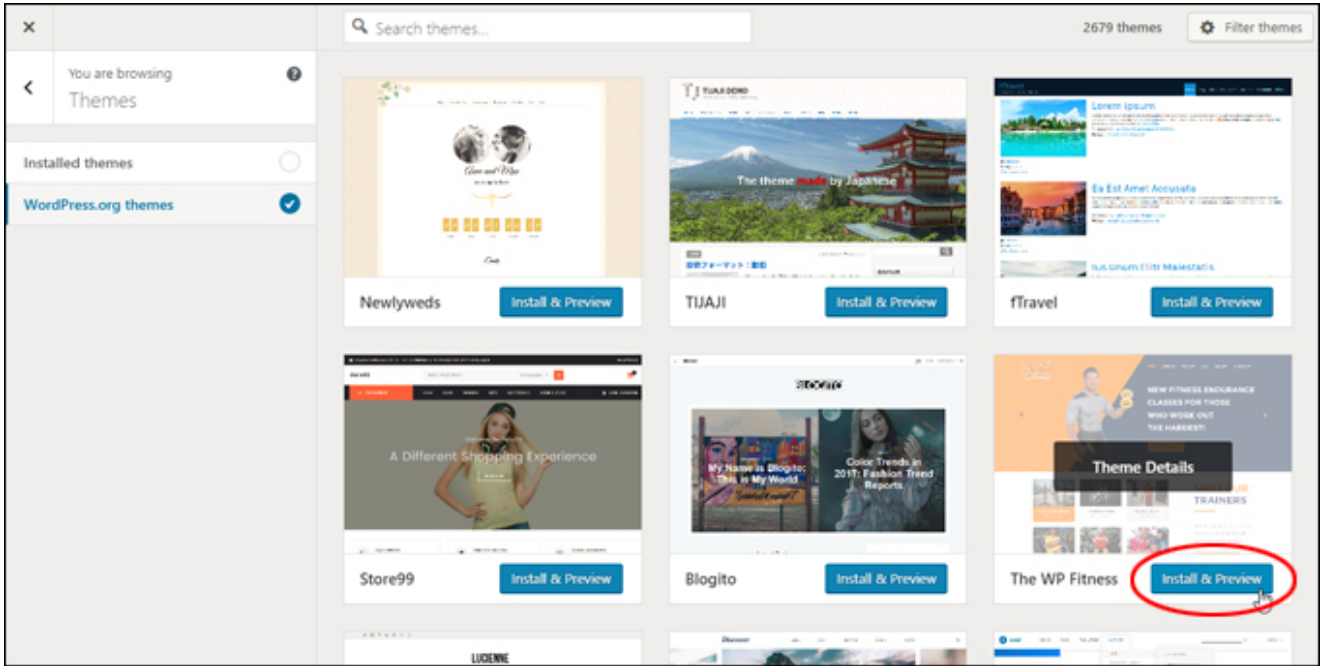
×

Search themes...

2679 themes

Filter themes

You are browsing
Themes

Installed themes

WordPress.org themes

Newlyweds

Install & Preview

TIJAJI

Install & Preview

fTravel

Install & Preview

TIJAJI DEMO

The theme made by Japanese

Lorem Ipsum

Ea Est Amet Accusata

A Different Shopping Experience

Store99

Install & Preview

BLOGITO

My Name is Blogito: This is My World

Color Trends in 2017: Fashion Trend Reports

Blogito

Install & Preview

NEW FITNESS ENDURANCE CLASSES FOR THOSE WHO WORK OUT THE HARDEST!

Theme Details

TRAINERS

The WP Fitness

Install & Preview

LUCIENNE

Discover